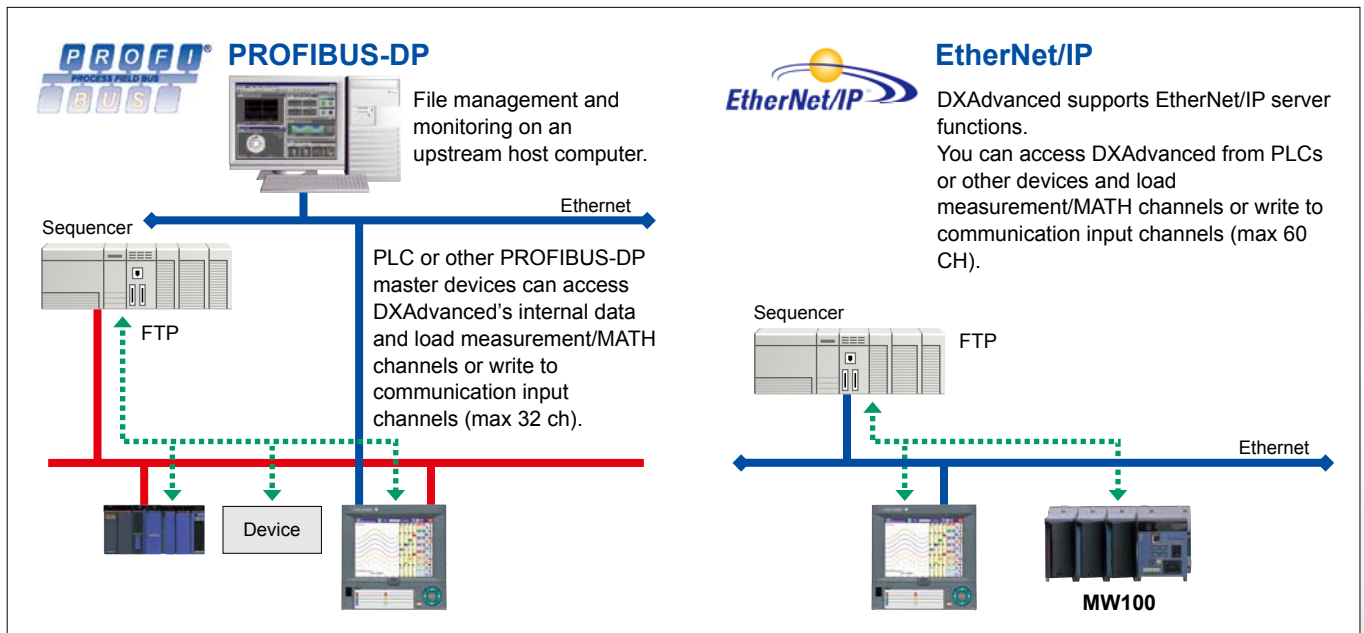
PROFI BUS
PROCESS FIELD BUS

PROFIBUS-DP

File management and monitoring on an upstream host computer.

Sequencer

Ethernet

PLC or other PROFIBUS-DP master devices can access DXAdvanced's internal data and load measurement/MATH channels or write to communication input channels (max 32 ch).

FTP

Device

EtherNet/IP

EtherNet/IP

DXAdvanced supports EtherNet/IP server functions.
You can access DXAdvanced from PLCs or other devices and load measurement/MATH channels or write to communication input channels (max 60 CH).

Sequencer

FTP

Ethernet

MW100